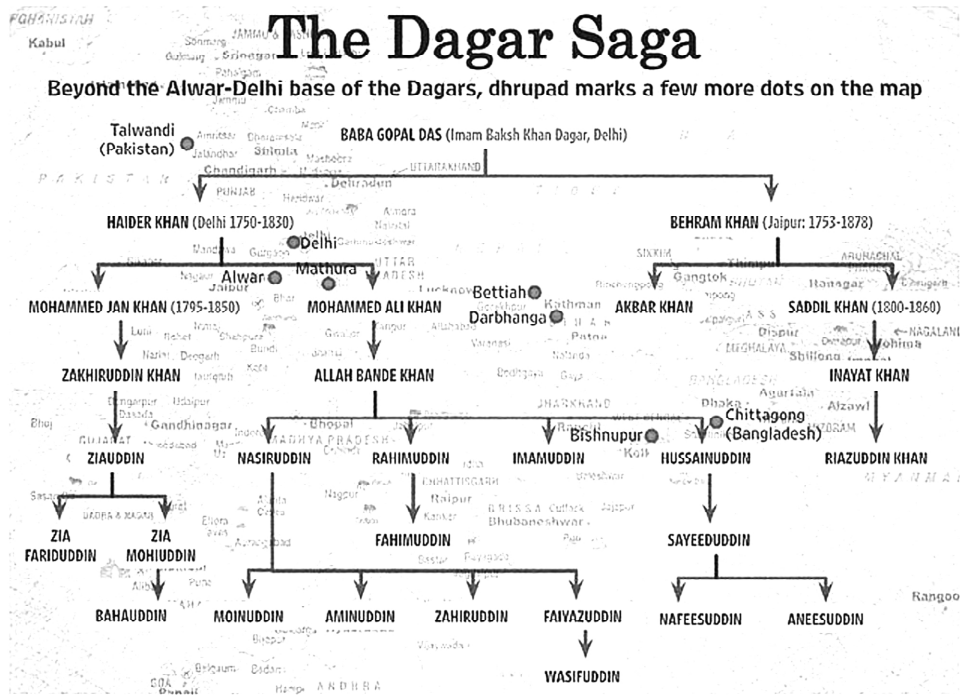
The Dagar Saga

Beyond the Alwar-Delhi base of the Dagars, dhrupad marks a few more dots on the map

Talwandi (Pakistan)

BABA GOPAL DAS (Imam Baksh Khan Dagar, Delhi)

HAIDER KHAN (Delhi 1750-1830)

BEHRAM KHAN (Jaipur: 1753-1878)

Delhi

Alwar

Mathura

Bettiah

Darbhanga

MOHAMMED JAN KHAN (1795-1850)

MOHAMMED ALI KHAN

AKBAR KHAN

SADDIL KHAN (1800-1860)

ZAKHIRUDDIN KHAN

ALLAH BANDE KHAN

INAYAT KHAN

Chittagong (Bangladesh)

Bishnupur

ZIAUDDIN

NASIRUDDIN

RAHIMUDDIN

IMAMUDDIN

HUSSAINUDDIN

RIAZUDDIN KHAN

ZIA FARIDUDDIN

ZIA MOHIUDDIN

FAHIMUDDIN

SAYEEDUDDIN

BAHAUDDIN

MOINUDDIN

AMINUDDIN

ZAHIRUDDIN

FAIYAZUDDIN

NAFEESUDDIN

ANEESUDDIN

WASIFUDDIN

Kabul

Srinagar

Amritsar

Jalandhar

Shimla

Chandigarh

Dehradun

PAKISTAN

PUNJAB

UTTARAKHAND

Haridwar

Almora

Nainital

Gurgaon

Jaipur

UTTAR PRADESH

Lucknow

Kathman

Gorakhpur

Patna

Varanasi

Allahabad

Gwalior

Kota

Bundi

Udaipur

Ajmer

Bihar

Nalanda

Gaya

Bodhgaya

SIKKIM

Gangtok

Thimpu

Itanagar

ARUNACHAL PRADESH

NAGALAND

Kohima

Dispur

MEGHALAYA

Shillong

BANGLADESH

Agartala

Dhaka

Aizawl

MIZORAM

JHARKHAND

Ranchi

Kolk

Bhopal

MADHYA PRADESH

Indore

Gandhinagar

GUJARAT

Bhuj

Vadodara

CHHATTISGARH

Raipur

Nagpur

ORISSA

Cuttack

Bhubaneshwar

Puri

Bastar

Kanker

Jagdalpur

DADRA & NAGAR

Ellora

Aurangabad

Pune

Bijapur

Badami

Hampi

ANDHRA

Vijayawada

Rangoo

MYANMAR

Silvassa